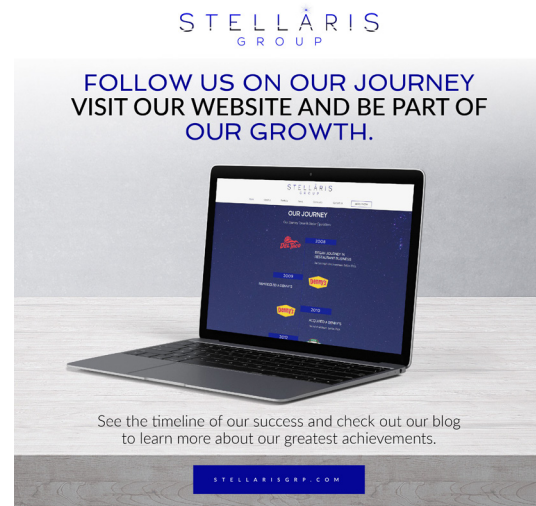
STELLARIS
GROUP

FOLLOW US ON OUR JOURNEY
VISIT OUR WEBSITE AND BE PART OF
OUR GROWTH.

STELLARIS
GROUP

OUR JOURNEY

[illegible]

See the timeline of our success and check out our blog to learn more about our greatest achievements.

STELLARISGRP.COM